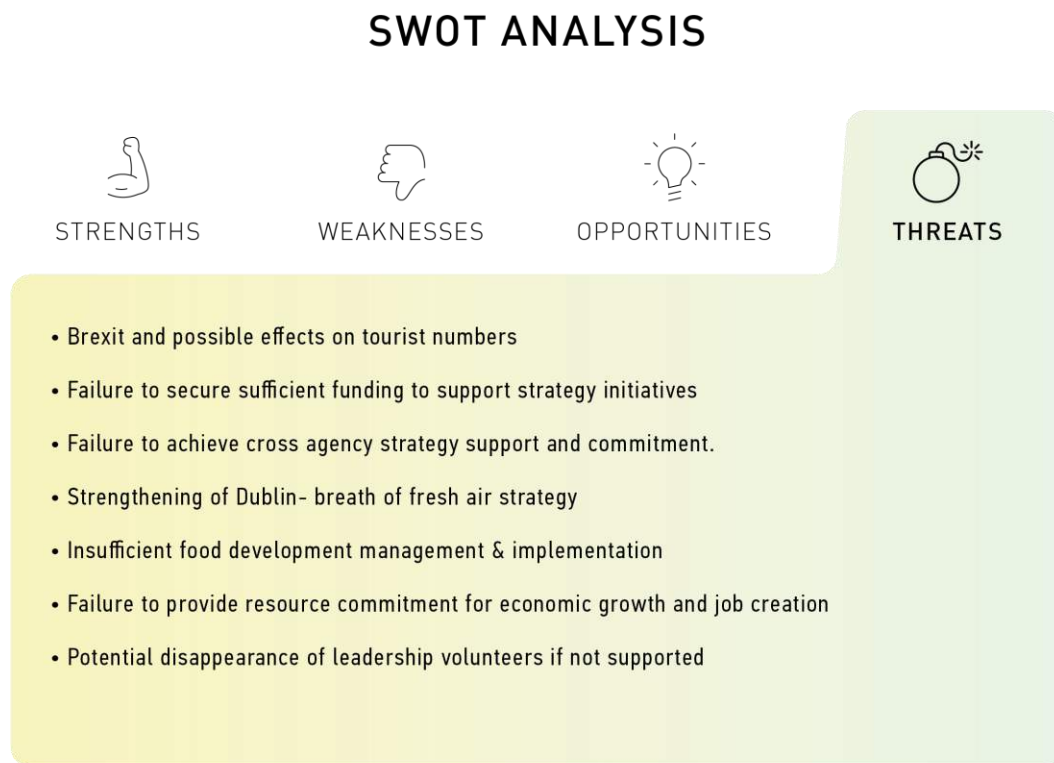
SWOT ANALYSIS

STRENGTHS

WEAKNESSES

OPPORTUNITIES

THREATS

• Brexit and possible effects on tourist numbers
• Failure to secure sufficient funding to support strategy initiatives
• Failure to achieve cross agency strategy support and commitment.
• Strengthening of Dublin- breath of fresh air strategy
• Insufficient food development management & implementation
• Failure to provide resource commitment for economic growth and job creation
• Potential disappearance of leadership volunteers if not supported